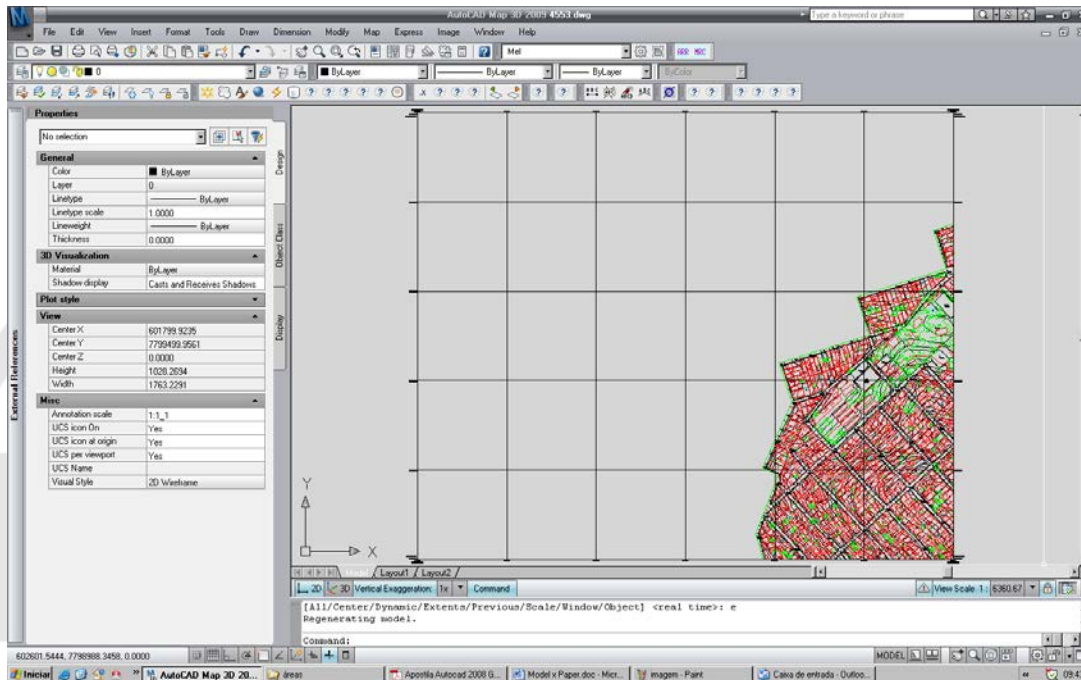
AutoCAD Map 3D 2009 4553.dwg
Type a keyword or phrase

File Edit View Insert Format Tools Draw Dimension Modify Map Express Image Window Help

Mel

ByLayer
ByLayer
ByLayer
ByColor

Properties
No selection

| General | |
|---|---|
| Color | ByLayer |
| Layer | 0 |
| Linetype | ByLayer |
| Linetype scale | 1.0000 |
| Lineweight | ByLayer |
| Thickness | 0.0000 |

| 3D Visualization | |
|---|---|
| Material | ByLayer |
| Shadow display | Casts and Receives Shadows |

Plot style

| View | |
|---|---|
| Center X | 601799.9235 |
| Center Y | 7799499.9561 |
| Center Z | 0.0000 |
| Height | 1028.2694 |
| Width | 1763.2291 |

| Misc | |
|---|---|
| Annotation scale | 1:1_1 |
| UCS icon On | Yes |
| UCS icon at origin | Yes |
| UCS per viewport | Yes |
| UCS Name | |
| Visual Style | 2D Wireframe |

Design
Object Class
Display
External References

Y
X

Model / Layout1 / Layout2 /

2D 3D Vertical Exaggeration: 1x Command
View Scale 1: 6360.67

[All/Center/Dynamic/Extents/Previous/Scale/Window/Object] <real time>: e
Regenerating model.

Command:

602601.5444, 7798988.3458, 0.0000
MODEL

Iniciar AutoCAD Map 3D 20... áreas Apostila Autocad 2008 G... Model x Paper.doc - Micr... imagem - Paint Caixa de entrada - Outloo... 09:4